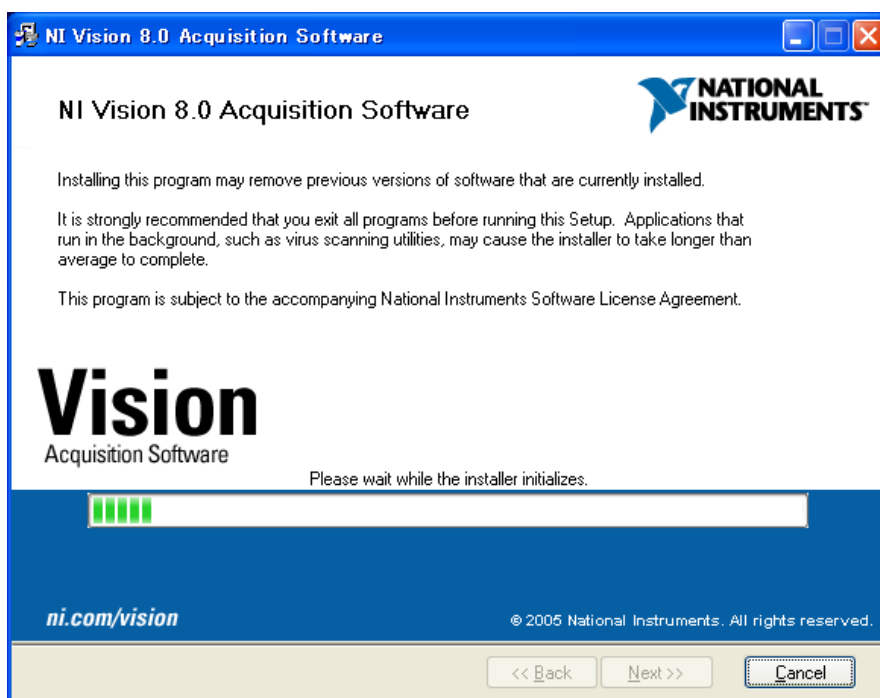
NI Vision 8.0 Acquisition Software

NI Vision 8.0 Acquisition Software

NATIONAL INSTRUMENTS

Installing this program may remove previous versions of software that are currently installed.

It is strongly recommended that you exit all programs before running this Setup. Applications that run in the background, such as virus scanning utilities, may cause the installer to take longer than average to complete.

This program is subject to the accompanying National Instruments Software License Agreement.

Vision
Acquisition Software

Please wait while the installer initializes.

ni.com/vision

© 2005 National Instruments. All rights reserved.

<< Back
Next >>
Cancel